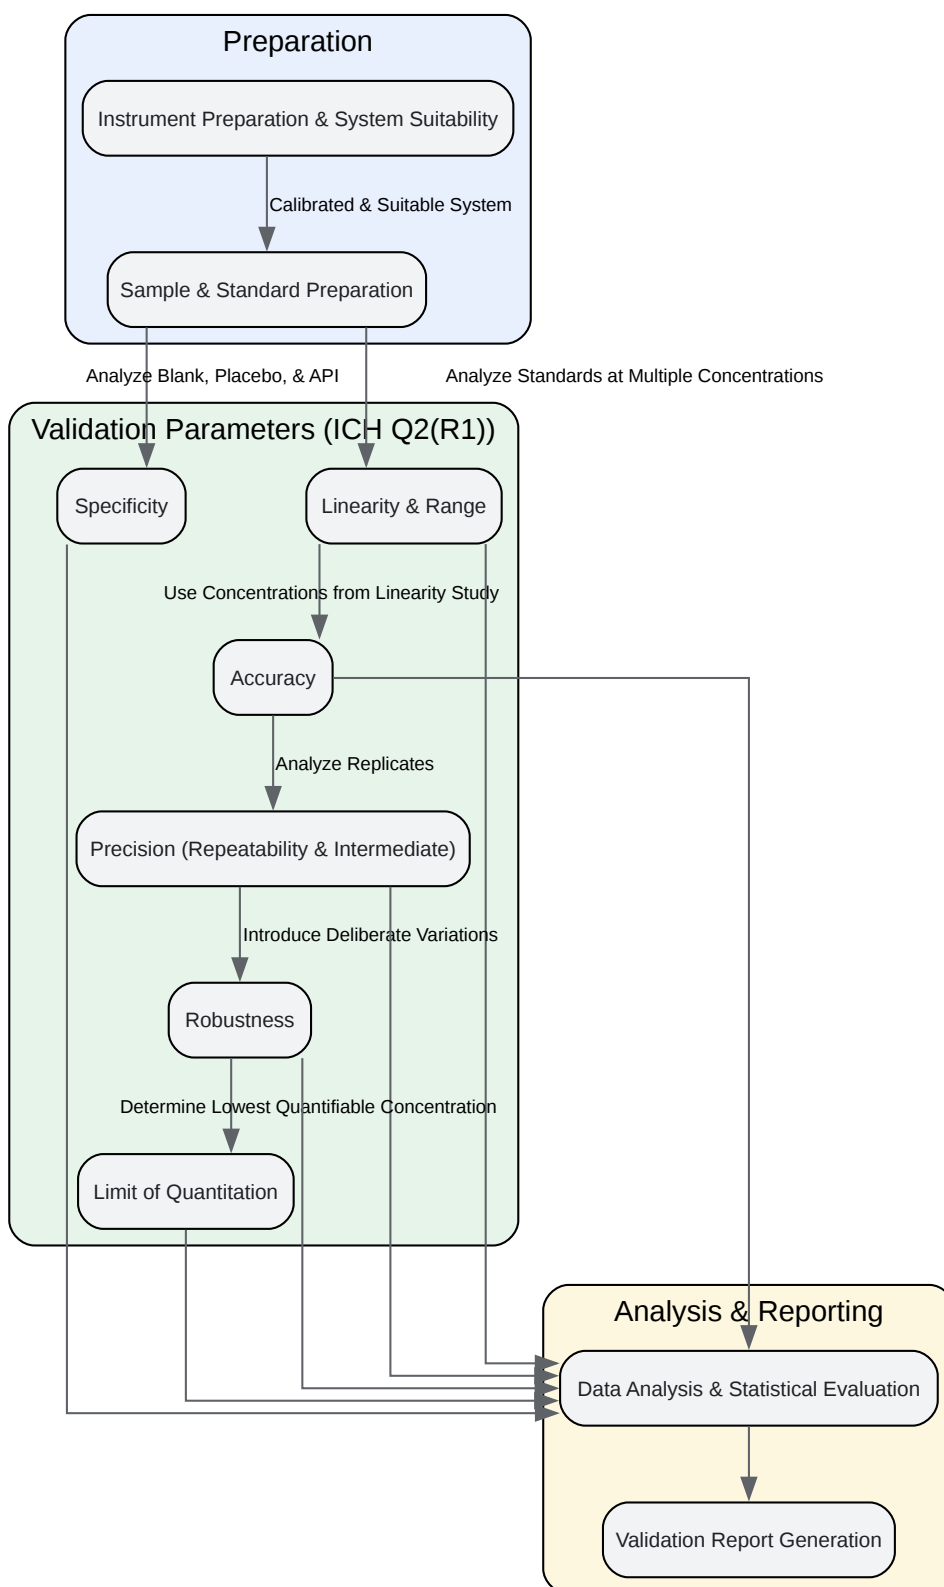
Preparation

Instrument Preparation & System Suitability

Calibrated & Suitable System

Sample & Standard Preparation

Analyze Blank, Placebo, & API

Analyze Standards at Multiple Concentrations

Validation Parameters (ICH Q2(R1))

Specificity

Linearity & Range

Use Concentrations from Linearity Study

Accuracy

Analyze Replicates

Precision (Repeatability & Intermediate)

Introduce Deliberate Variations

Robustness

Determine Lowest Quantifiable Concentration

Limit of Quantitation

Analysis & Reporting

Data Analysis & Statistical Evaluation

Validation Report Generation